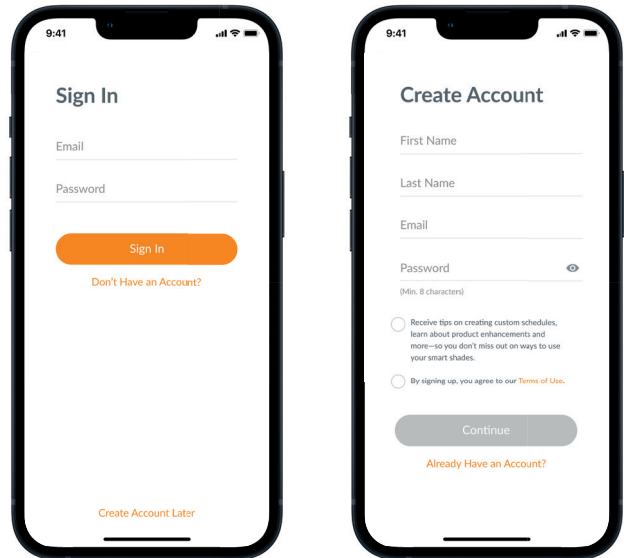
9:41

Sign In

Email

Password

Sign In

Don't Have an Account?

Create Account Later

9:41

Create Account

First Name

Last Name

Email

Password

(Min. 8 characters)

Receive tips on creating custom schedules, learn about product enhancements and more—so you don't miss out on ways to use your smart shades.

By signing up, you agree to our Terms of Use.

Continue

Already Have an Account?